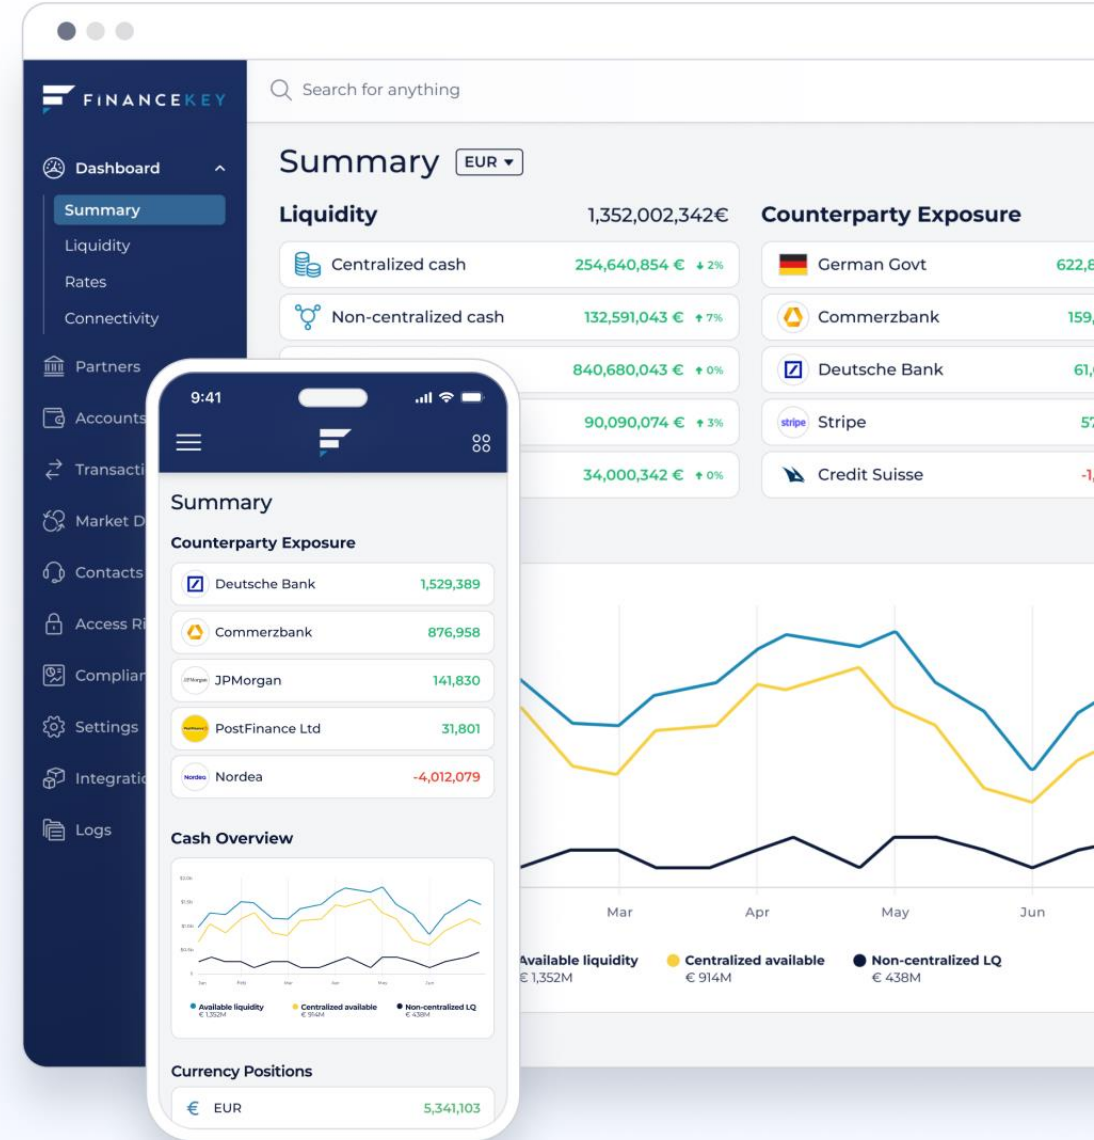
FINANCEKEY

Search for anything

Dashboard
Summary
Liquidity
Rates
Connectivity
Partners
Accounts
Transacti
Market D
Contacts
Access Ri
Complian
Settings
Integrati
Logs

Summary EUR ▾

Liquidity 1,352,002,342€

Centralized cash 254,640,854 € ↓2%
Non-centralized cash 132,591,043 € ↑7%
840,680,043 € ↑0%
90,090,074 € ↑3%
34,000,342 € ↑0%

Counterparty Exposure
German Govt 622,8
Commerzbank 159,
Deutsche Bank 61,
stripe Stripe 57
Credit Suisse -1,

Mar Apr May Jun

Available liquidity € 1,352M
Centralized available € 914M
Non-centralized LQ € 438M

9:41

Summary

Counterparty Exposure
Deutsche Bank 1,529,389
Commerzbank 876,958
JPMorgan 141,830
PostFinance Ltd 31,801
Nordea -4,012,079

Cash Overview

Available liquidity € 1,352M
Centralized available € 914M
Non-centralized LQ € 438M

Currency Positions
€ EUR 5,341,103